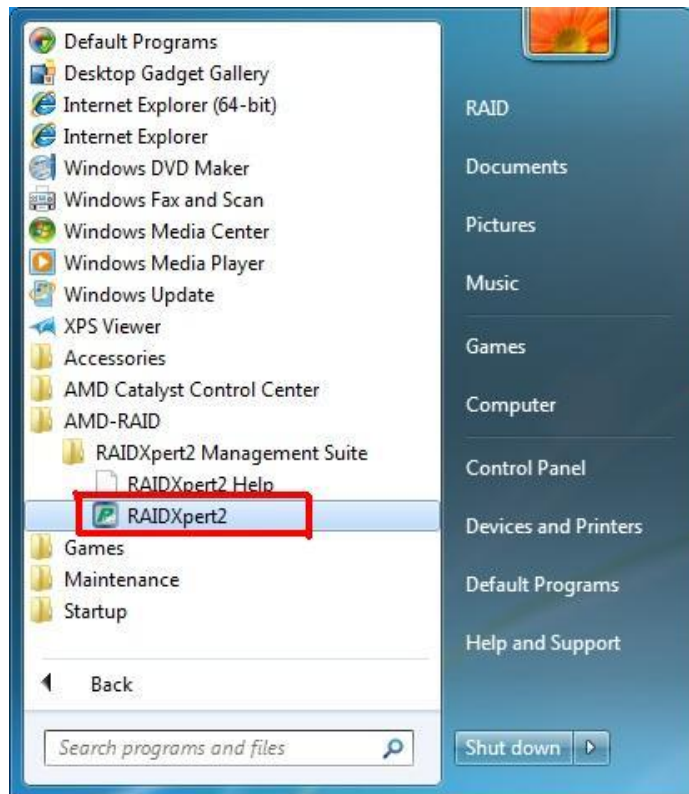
Default Programs
Desktop Gadget Gallery
Internet Explorer (64-bit)
Internet Explorer
Windows DVD Maker
Windows Fax and Scan
Windows Media Center
Windows Media Player
Windows Update
XPS Viewer
Accessories
AMD Catalyst Control Center
AMD-RAID
RAIDXpert2 Management Suite
RAIDXpert2 Help
RAIDXpert2
Games
Maintenance
Startup

Back

Search programs and files

RAID
Documents
Pictures
Music
Games
Computer
Control Panel
Devices and Printers
Default Programs
Help and Support

Shut down